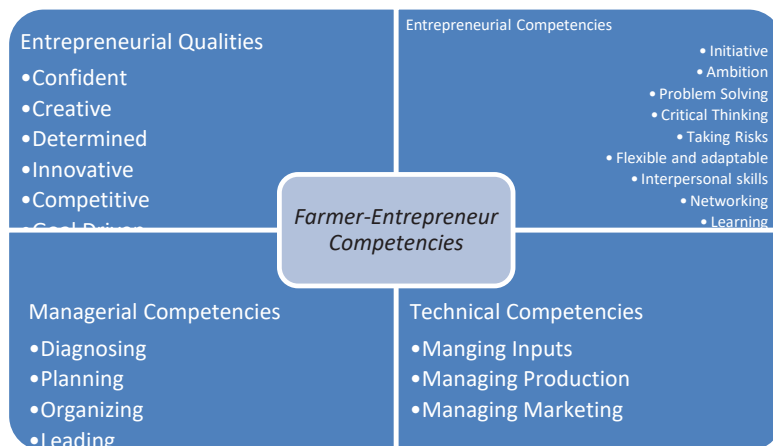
Entrepreneurial Qualities
•Confident
•Creative
•Determined
•Innovative
•Competitive
•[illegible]

Entrepreneurial Competencies
• Initiative
• Ambition
• Problem Solving
• Critical Thinking
• Taking Risks
• Flexible and adaptable
• Interpersonal skills
• Networking
• Learning

Farmer-Entrepreneur Competencies

Managerial Competencies
•Diagnosing
•Planning
•Organizing
•Leading

Technical Competencies
•Manging Inputs
•Managing Production
•Managing Marketing